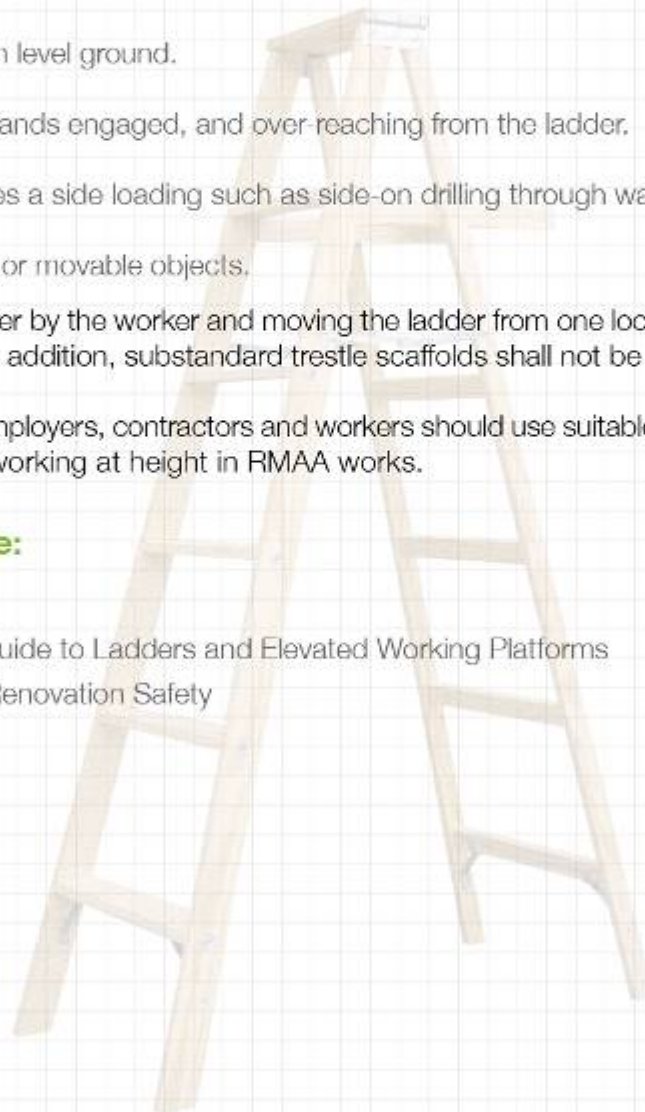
n level ground.

ands engaged, and over-reaching from the ladder.

es a side loading such as side-on drilling through wa

or movable objects.

er by the worker and moving the ladder from one loc addition, substandard trestle scaffolds shall not be

nployers, contractors and workers should use suitabl working at height in RMAA works.

e:

uide to Ladders and Elevated Working Platforms
Renovation Safety